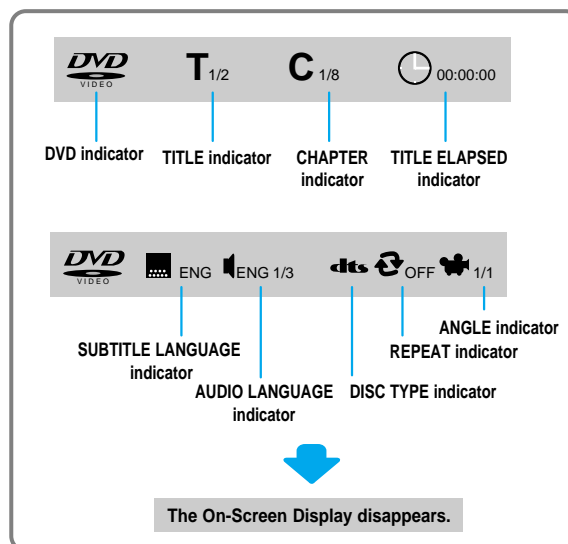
DVD VIDEO T 1/2 C 1/8 00:00:00

DVD indicator

TITLE indicator

CHAPTER indicator

TITLE ELAPSED indicator

DVD VIDEO ENG ENG 1/3 dts OFF 1/1

ANGLE indicator

REPEAT indicator

SUBTITLE LANGUAGE indicator

AUDIO LANGUAGE indicator

DISC TYPE indicator

The On-Screen Display disappears.